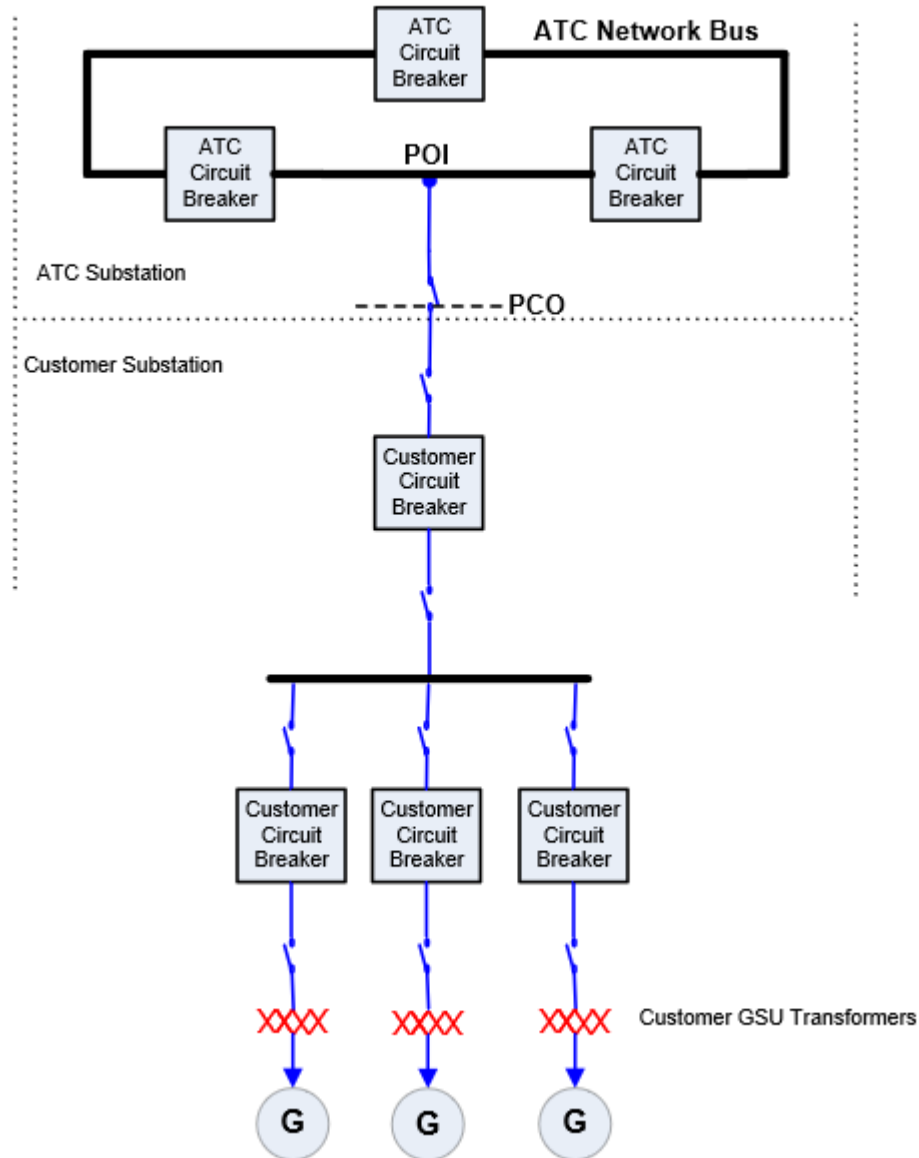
ATC Circuit Breaker

ATC Network Bus

ATC Circuit Breaker

POI

ATC Circuit Breaker

ATC Substation

PCO

Customer Substation

Customer Circuit Breaker

Customer Circuit Breaker

Customer Circuit Breaker

Customer Circuit Breaker

Customer GSU Transformers

G

G

G